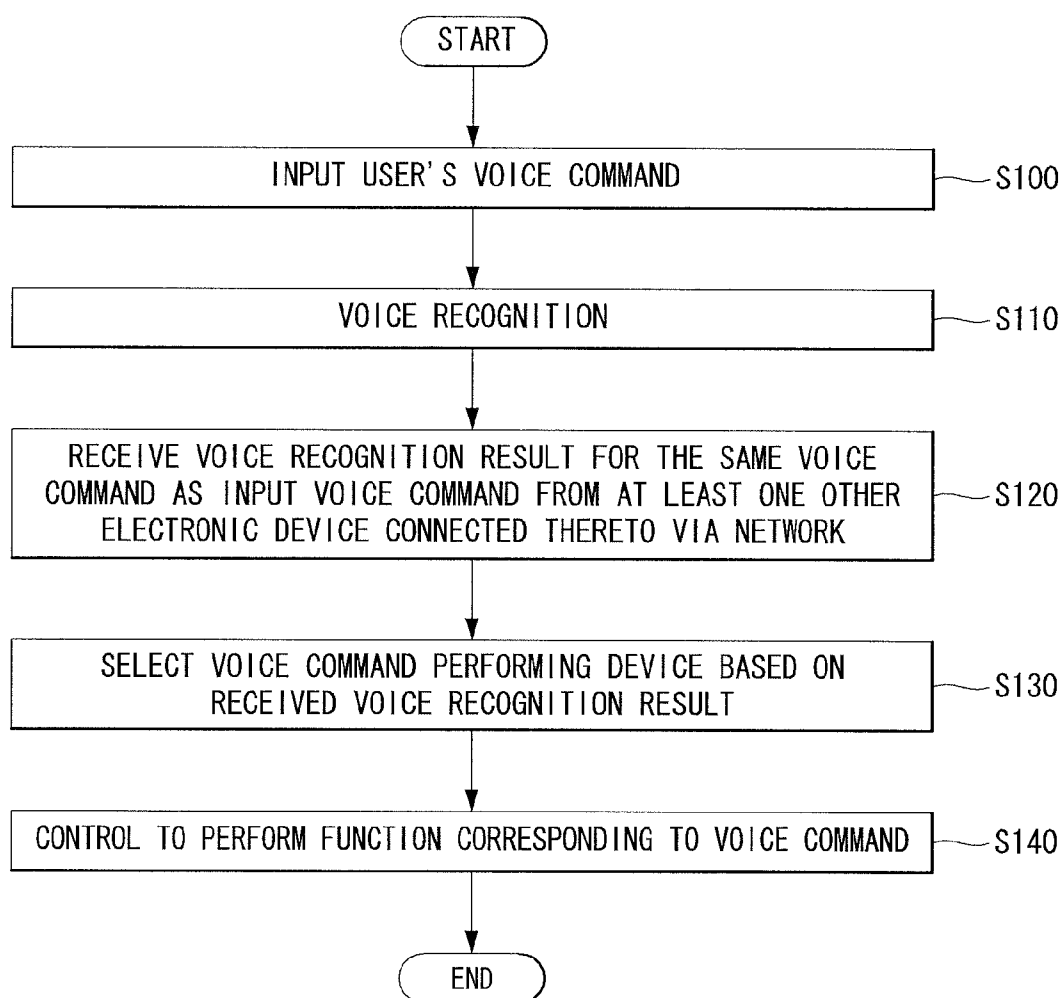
START

INPUT USER'S VOICE COMMAND

S100

VOICE RECOGNITION

S110

RECEIVE VOICE RECOGNITION RESULT FOR THE SAME VOICE COMMAND AS INPUT VOICE COMMAND FROM AT LEAST ONE OTHER ELECTRONIC DEVICE CONNECTED THERETO VIA NETWORK

S120

SELECT VOICE COMMAND PERFORMING DEVICE BASED ON RECEIVED VOICE RECOGNITION RESULT

S130

CONTROL TO PERFORM FUNCTION CORRESPONDING TO VOICE COMMAND

S140

END